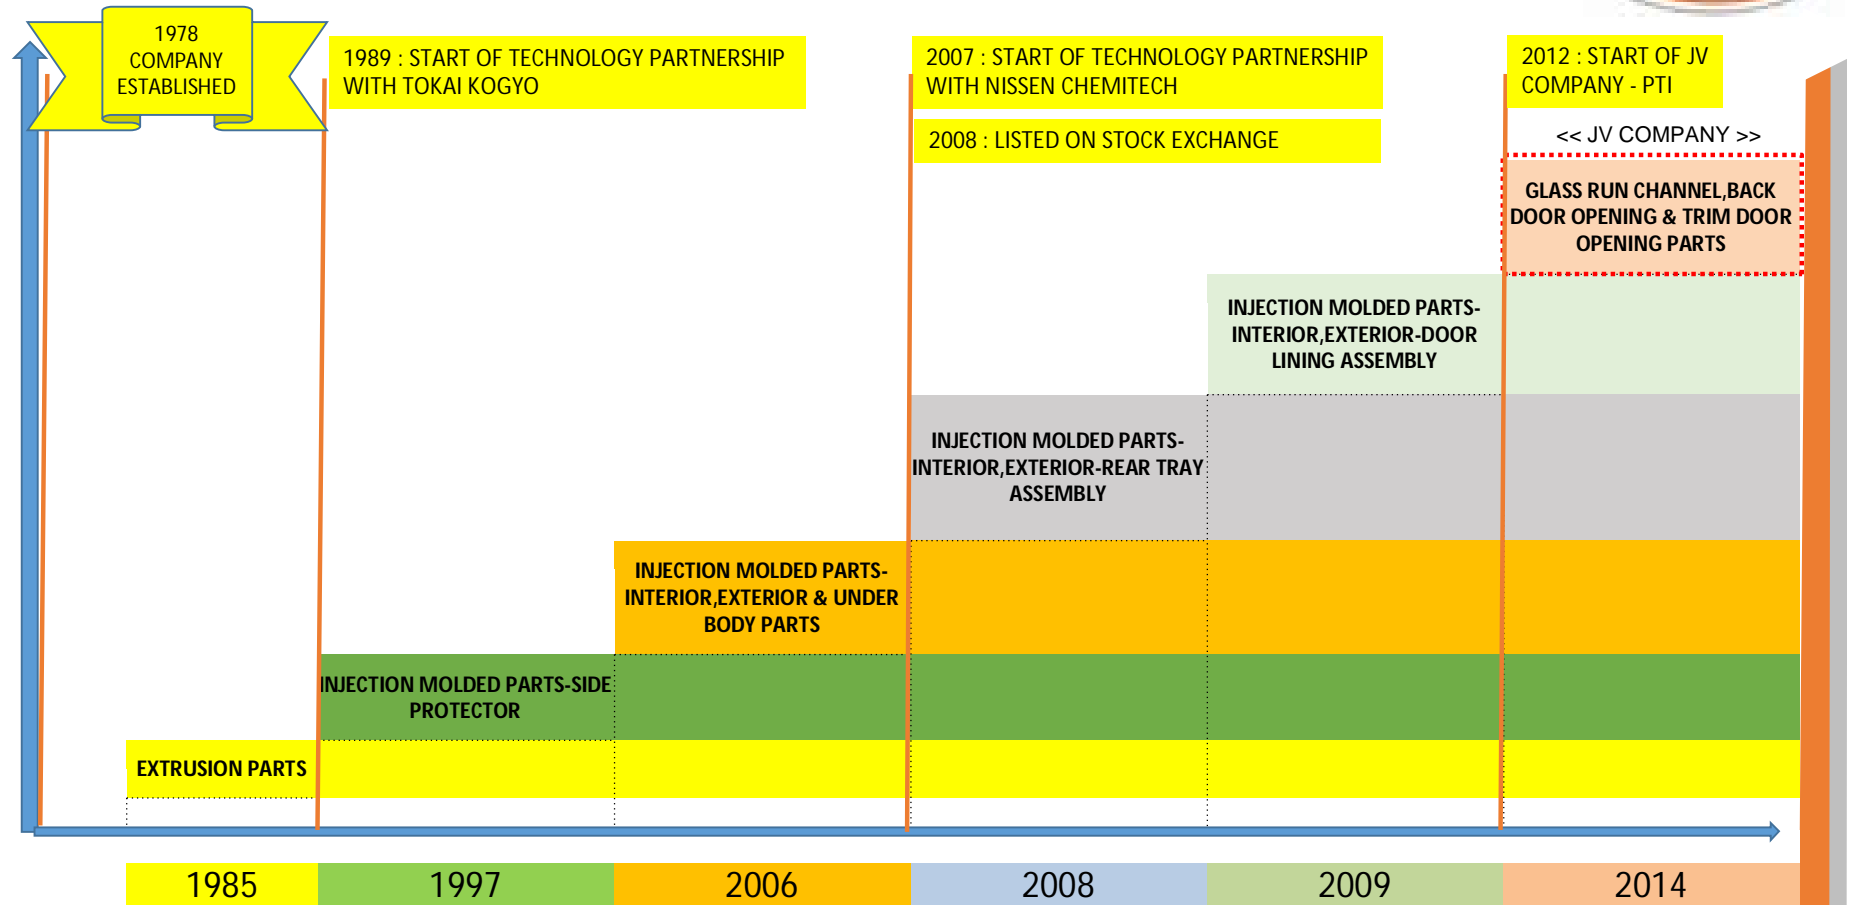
1978 COMPANY ESTABLISHED

1989 : START OF TECHNOLOGY PARTNERSHIP WITH TOKAI KOGYO

2007 : START OF TECHNOLOGY PARTNERSHIP WITH NISSEN CHEMITECH

2008 : LISTED ON STOCK EXCHANGE

2012 : START OF JV COMPANY - PTI

<< JV COMPANY >>

GLASS RUN CHANNEL,BACK DOOR OPENING & TRIM DOOR OPENING PARTS

INJECTION MOLDED PARTS-INTERIOR,EXTERIOR-DOOR LINING ASSEMBLY

INJECTION MOLDED PARTS-INTERIOR,EXTERIOR-REAR TRAY ASSEMBLY

INJECTION MOLDED PARTS-INTERIOR,EXTERIOR & UNDER BODY PARTS

INJECTION MOLDED PARTS-SIDE PROTECTOR

EXTRUSION PARTS

| 1985 | 1997 | 2006 | 2008 | 2009 | 2014 |
|---|---|---|---|---|---|